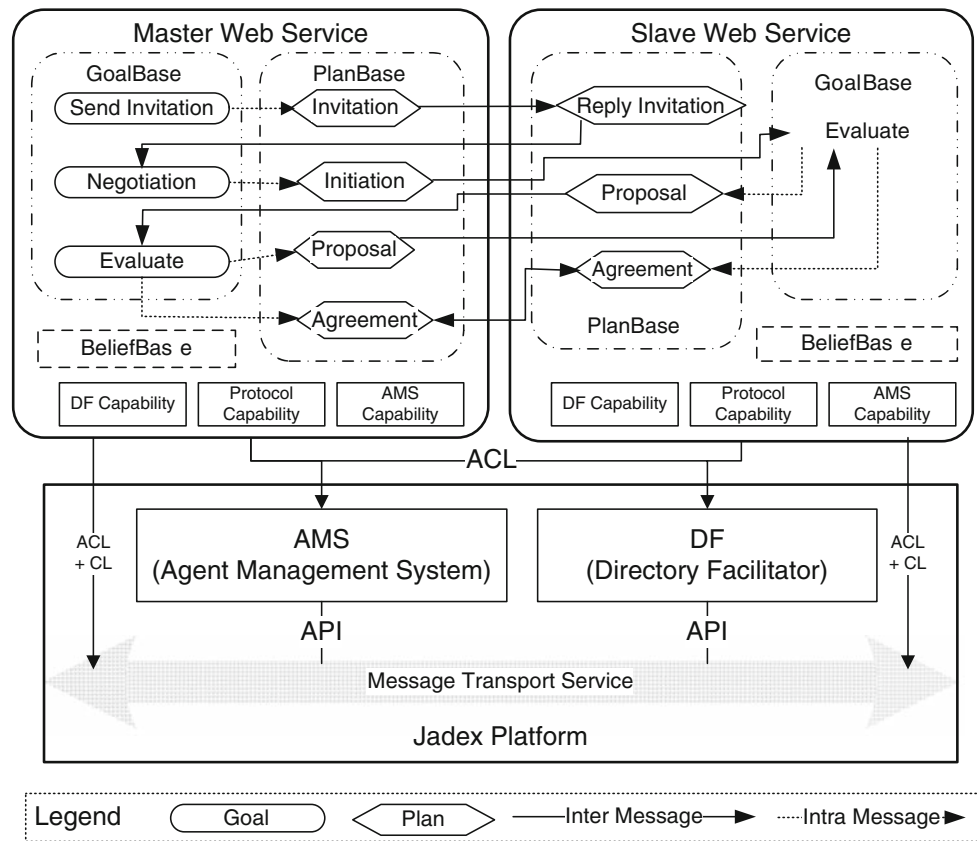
Master Web Service

GoalBase

Send Invitation

Negotiation

Evaluate

PlanBase

Invitation

Initiation

Proposal

Agreement

BeliefBas e

DF Capability

Protocol Capability

AMS Capability

Slave Web Service

Reply Invitation

Proposal

Agreement

PlanBase

GoalBase

Evaluate

BeliefBas e

DF Capability

Protocol Capability

AMS Capability

ACL

ACL + CL

AMS (Agent Management System)

API

DF (Directory Facilitator)

API

ACL + CL

Message Transport Service

Jadex Platform

Legend Goal Plan Inter Message Intra Message